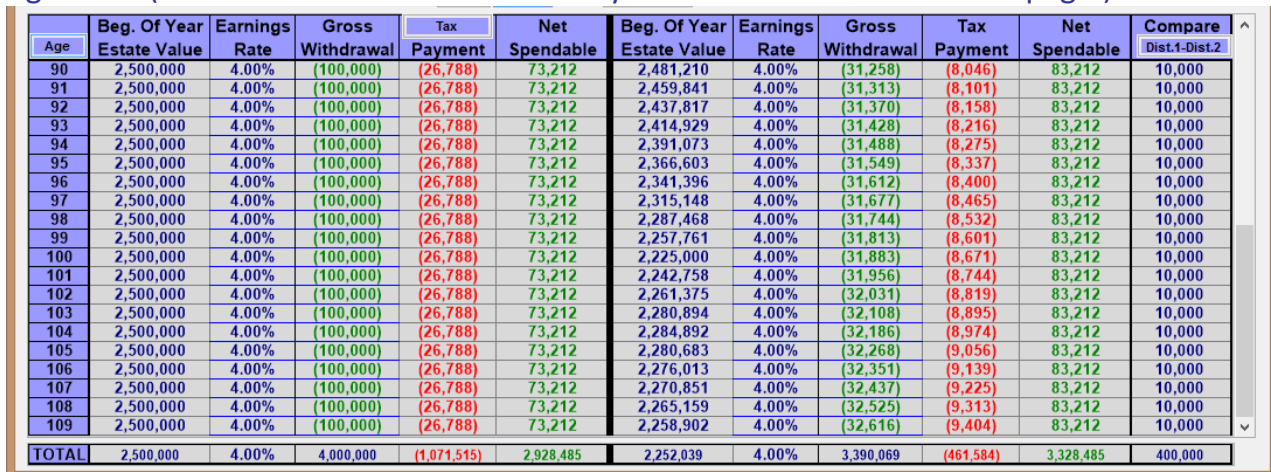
| Age | Beg. Of Year Estate Value | Earnings Rate | Gross Withdrawal | Tax Payment | Net Spendable | Beg. Of Year Estate Value | Earnings Rate | Gross Withdrawal | Tax Payment | Net Spendable | Compare Dist.1-Dist.2 |
|---|---|---|---|---|---|---|---|---|---|---|---|
| 90 | 2,500,000 | 4.00% | (100,000) | (26,788) | 73,212 | 2,481,210 | 4.00% | (31,258) | (8,046) | 83,212 | 10,000 |
| 91 | 2,500,000 | 4.00% | (100,000) | (26,788) | 73,212 | 2,459,841 | 4.00% | (31,313) | (8,101) | 83,212 | 10,000 |
| 92 | 2,500,000 | 4.00% | (100,000) | (26,788) | 73,212 | 2,437,817 | 4.00% | (31,370) | (8,158) | 83,212 | 10,000 |
| 93 | 2,500,000 | 4.00% | (100,000) | (26,788) | 73,212 | 2,414,929 | 4.00% | (31,428) | (8,216) | 83,212 | 10,000 |
| 94 | 2,500,000 | 4.00% | (100,000) | (26,788) | 73,212 | 2,391,073 | 4.00% | (31,488) | (8,275) | 83,212 | 10,000 |
| 95 | 2,500,000 | 4.00% | (100,000) | (26,788) | 73,212 | 2,366,603 | 4.00% | (31,549) | (8,337) | 83,212 | 10,000 |
| 96 | 2,500,000 | 4.00% | (100,000) | (26,788) | 73,212 | 2,341,396 | 4.00% | (31,612) | (8,400) | 83,212 | 10,000 |
| 97 | 2,500,000 | 4.00% | (100,000) | (26,788) | 73,212 | 2,315,148 | 4.00% | (31,677) | (8,465) | 83,212 | 10,000 |
| 98 | 2,500,000 | 4.00% | (100,000) | (26,788) | 73,212 | 2,287,468 | 4.00% | (31,744) | (8,532) | 83,212 | 10,000 |
| 99 | 2,500,000 | 4.00% | (100,000) | (26,788) | 73,212 | 2,257,761 | 4.00% | (31,813) | (8,601) | 83,212 | 10,000 |
| 100 | 2,500,000 | 4.00% | (100,000) | (26,788) | 73,212 | 2,225,000 | 4.00% | (31,883) | (8,671) | 83,212 | 10,000 |
| 101 | 2,500,000 | 4.00% | (100,000) | (26,788) | 73,212 | 2,242,758 | 4.00% | (31,956) | (8,744) | 83,212 | 10,000 |
| 102 | 2,500,000 | 4.00% | (100,000) | (26,788) | 73,212 | 2,261,375 | 4.00% | (32,031) | (8,819) | 83,212 | 10,000 |
| 103 | 2,500,000 | 4.00% | (100,000) | (26,788) | 73,212 | 2,280,894 | 4.00% | (32,108) | (8,895) | 83,212 | 10,000 |
| 104 | 2,500,000 | 4.00% | (100,000) | (26,788) | 73,212 | 2,284,892 | 4.00% | (32,186) | (8,974) | 83,212 | 10,000 |
| 105 | 2,500,000 | 4.00% | (100,000) | (26,788) | 73,212 | 2,280,683 | 4.00% | (32,268) | (9,056) | 83,212 | 10,000 |
| 106 | 2,500,000 | 4.00% | (100,000) | (26,788) | 73,212 | 2,276,013 | 4.00% | (32,351) | (9,139) | 83,212 | 10,000 |
| 107 | 2,500,000 | 4.00% | (100,000) | (26,788) | 73,212 | 2,270,851 | 4.00% | (32,437) | (9,225) | 83,212 | 10,000 |
| 108 | 2,500,000 | 4.00% | (100,000) | (26,788) | 73,212 | 2,265,159 | 4.00% | (32,525) | (9,313) | 83,212 | 10,000 |
| 109 | 2,500,000 | 4.00% | (100,000) | (26,788) | 73,212 | 2,258,902 | 4.00% | (32,616) | (9,404) | 83,212 | 10,000 |
| TOTAL | 2,500,000 | 4.00% | 4,000,000 | (1,071,515) | 2,928,485 | 2,252,039 | 4.00% | 3,390,069 | (461,584) | 3,328,485 | 400,000 |